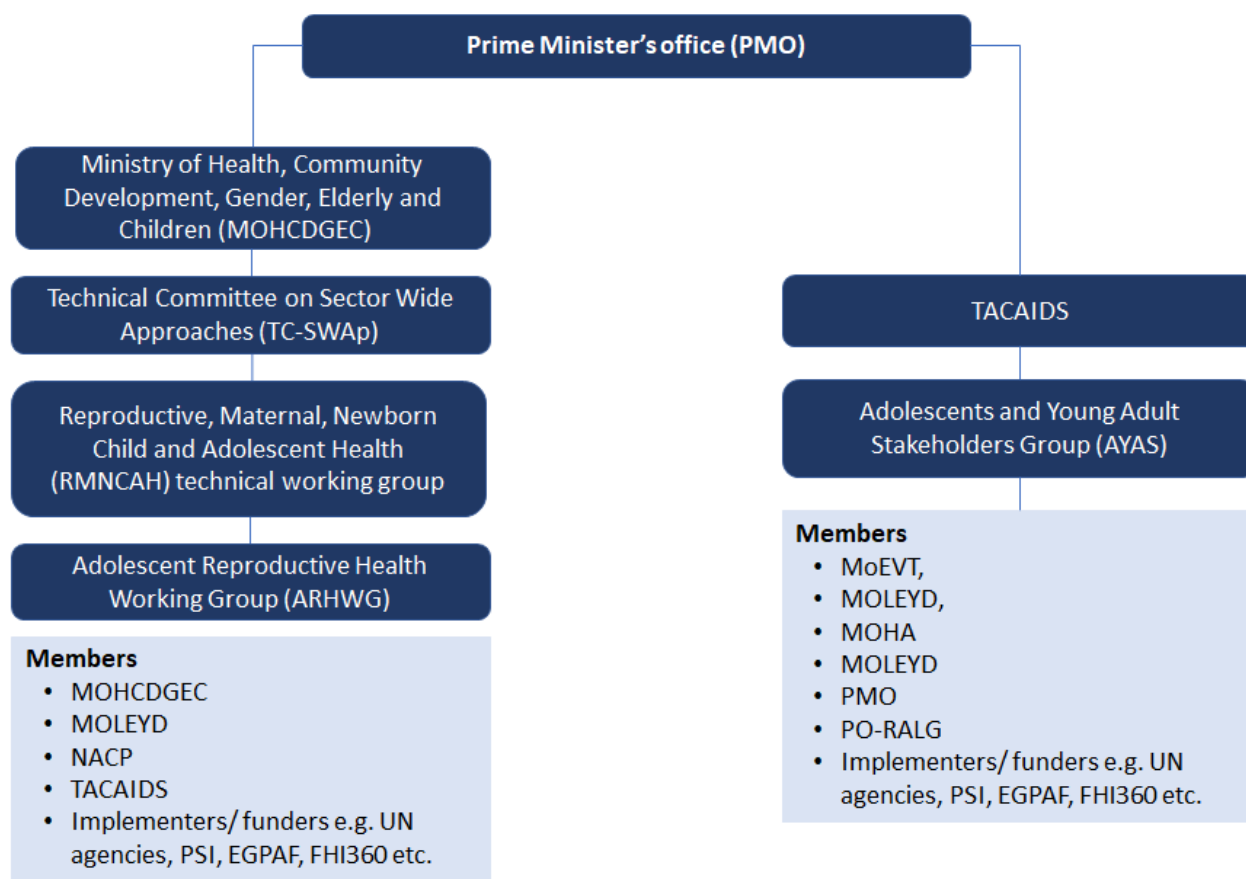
Prime Minister's office (PMO)

Ministry of Health, Community Development, Gender, Elderly and Children (MOHCDGEC)

Technical Committee on Sector Wide Approaches (TC-SWAp)

Reproductive, Maternal, Newborn Child and Adolescent Health (RMNCAH) technical working group

Adolescent Reproductive Health Working Group (ARHWG)

Members
- MOHCDGEC
- MOLEYD
- NACP
- TACAIDS
- Implementers/ funders e.g. UN agencies, PSI, EGPAF, FHI360 etc.

TACAIDS

Adolescents and Young Adult Stakeholders Group (AYAS)

Members
- MoEVT,
- MOLEYD,
- MOHA
- MOLEYD
- PMO
- PO-RALG
- Implementers/ funders e.g. UN agencies, PSI, EGPAF, FHI360 etc.